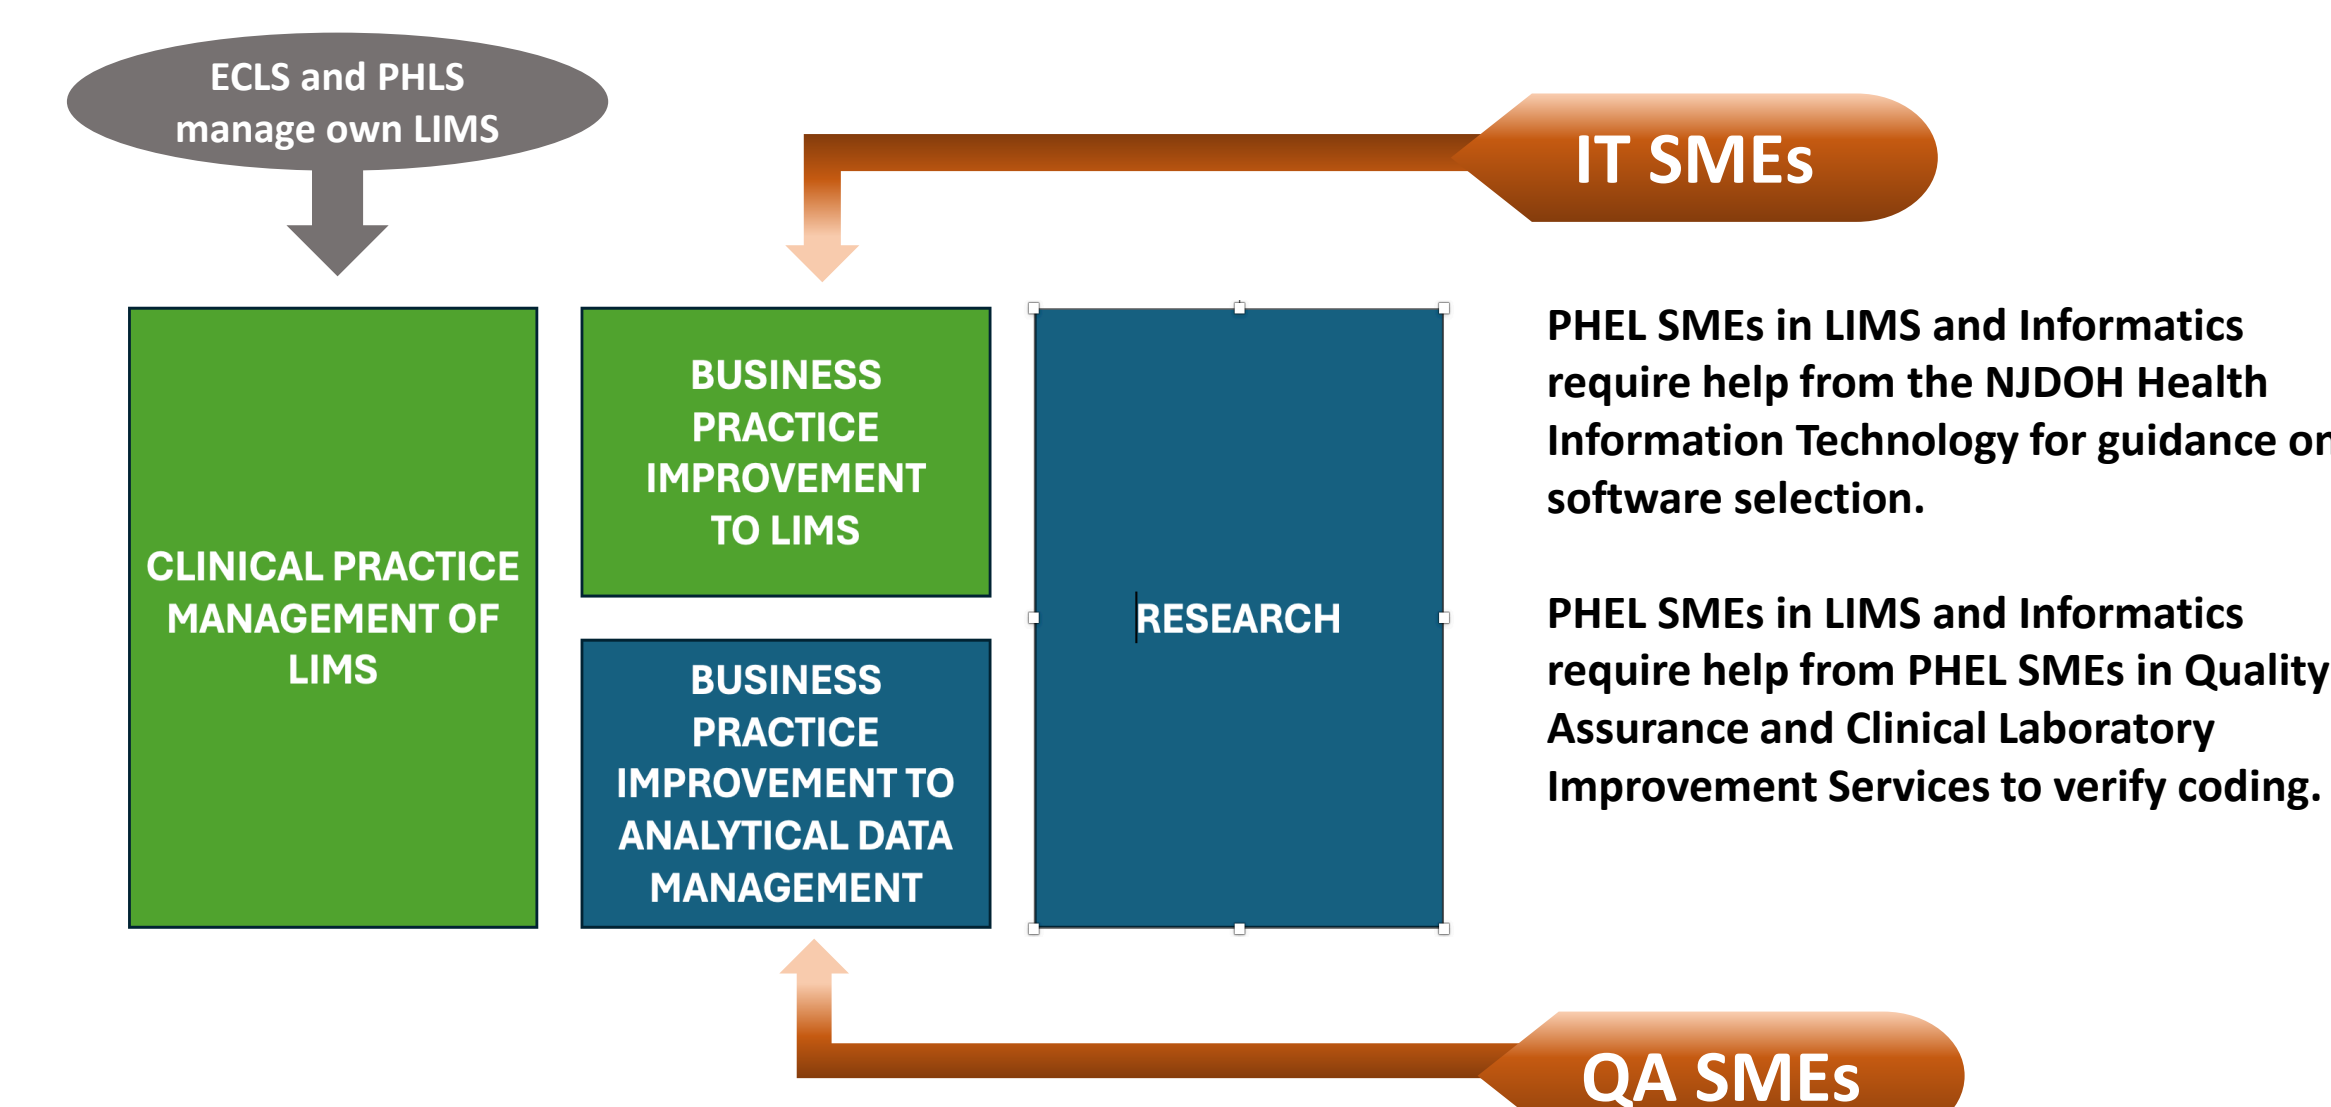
ECLS and PHLS manage own LIMS

IT SMEs

CLINICAL PRACTICE MANAGEMENT OF LIMS

BUSINESS PRACTICE IMPROVEMENT TO LIMS

BUSINESS PRACTICE IMPROVEMENT TO ANALYTICAL DATA MANAGEMENT

RESEARCH

PHEL SMEs in LIMS and Informatics require help from the NJDOH Health Information Technology for guidance on software selection.

PHEL SMEs in LIMS and Informatics require help from PHEL SMEs in Quality Assurance and Clinical Laboratory Improvement Services to verify coding.

QA SMEs